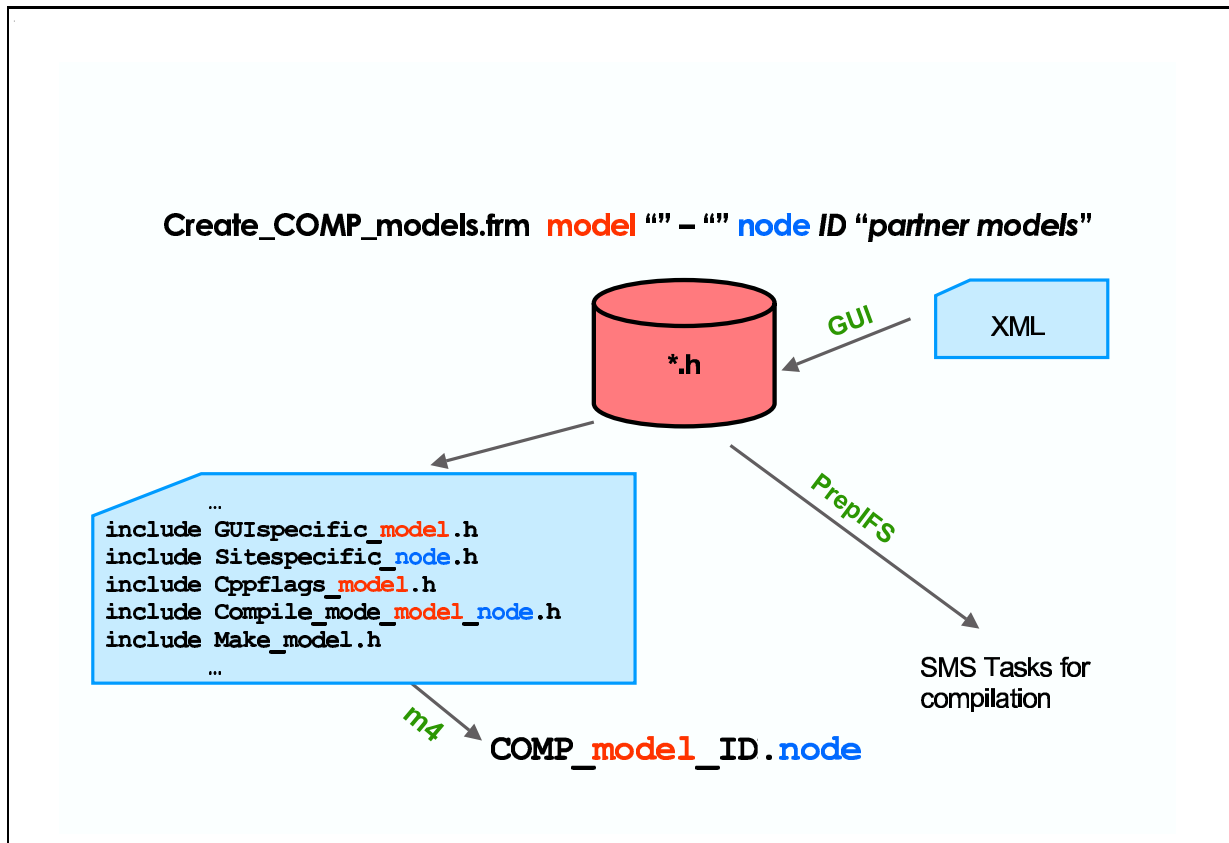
Create_COMP_models.frm model “” – “” node ID “partner models”

*.h

GUI

XML

…
include GUIspecific_model.h
include Sitespecific_node.h
include Cppflags_model.h
include Compile_mode_model_node.h
include Make_model.h
…

PrepIFS

SMS Tasks for compilation

m4

COMP_model_ID.node